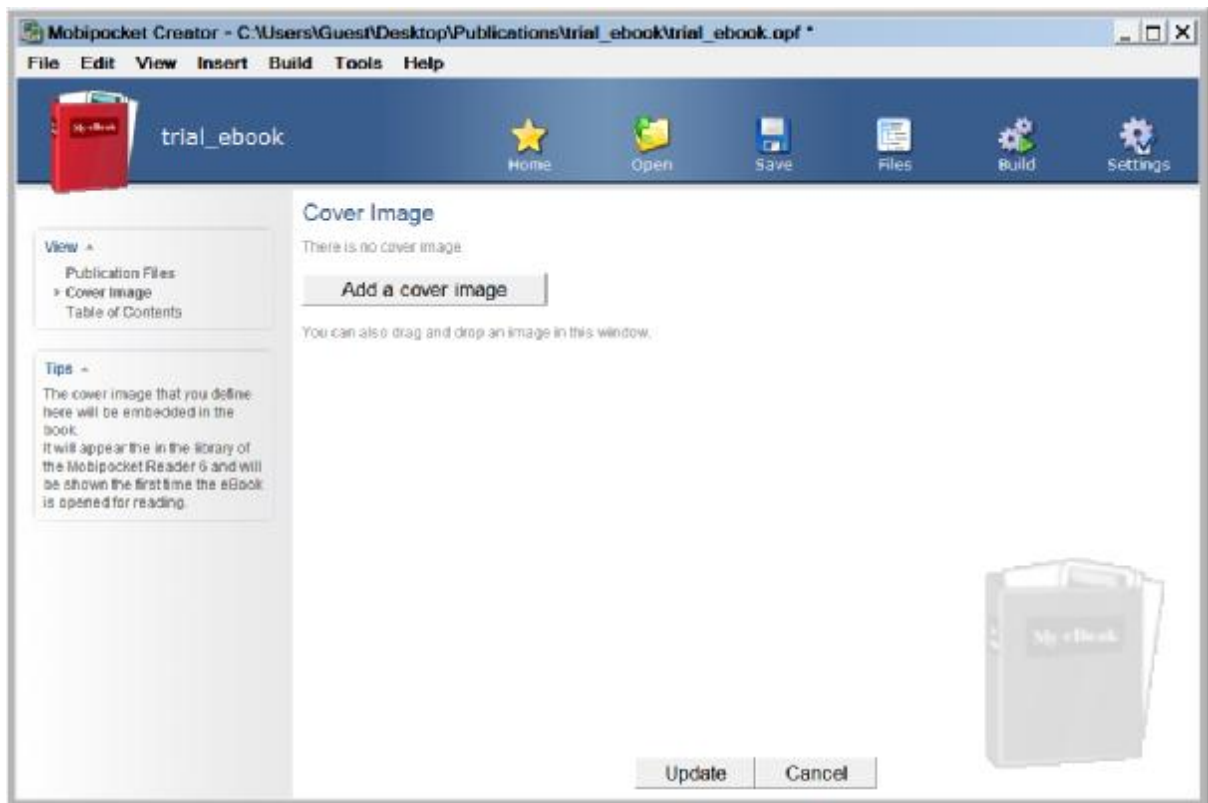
Mobipocket Creator - C:\Users\Guest\Desktop\Publications\trial_ebook\trial_ebook.opf *

File Edit View Insert Build Tools Help

My eBook

trial_ebook

Home Open Save Files Build Settings

View ^

Publication Files
› Cover Image
Table of Contents

Tips ^

The cover image that you define here will be embedded in the book.
It will appear the in the library of the Mobipocket Reader 6 and will be shown the first time the eBook is opened for reading.

Cover Image

There is no cover image.

Add a cover image

You can also drag and drop an image in this window.

My eBook

Update Cancel